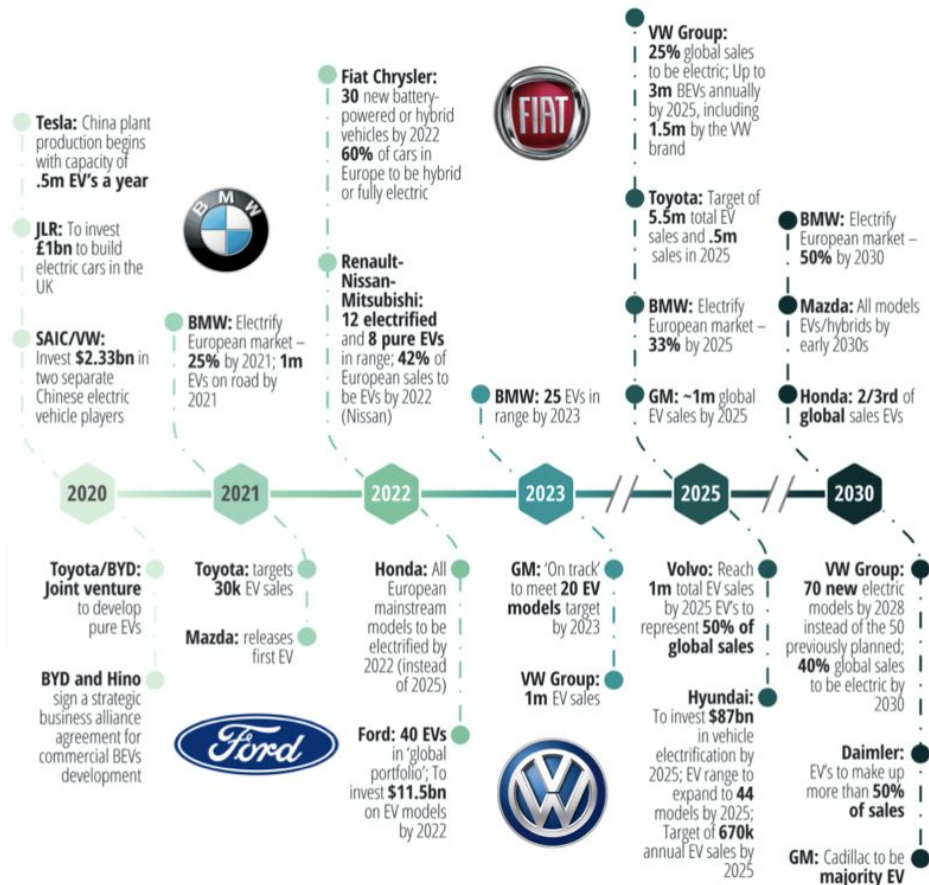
Tesla: China plant production begins with capacity of .5m EV's a year

JLR: To invest £1bn to build electric cars in the UK

SAIC/VW: Invest $2.33bn in two separate Chinese electric vehicle players

BMW: Electrify European market – 25% by 2021; 1m EVs on road by 2021

Fiat Chrysler: 30 new battery-powered or hybrid vehicles by 2022 60% of cars in Europe to be hybrid or fully electric

FIAT

Renault-Nissan-Mitsubishi: 12 electrified and 8 pure EVs in range; 42% of European sales to be EVs by 2022 (Nissan)

BMW: 25 EVs in range by 2023

VW Group: 25% global sales to be electric; Up to 3m BEVs annually by 2025, including 1.5m by the VW brand

Toyota: Target of 5.5m total EV sales and .5m sales in 2025

BMW: Electrify European market – 33% by 2025

GM: ~1m global EV sales by 2025

BMW: Electrify European market – 50% by 2030

Mazda: All models EVs/hybrids by early 2030s

Honda: 2/3rd of global sales EVs

2020

2021

2022

2023

2025

2030

Toyota/BYD: Joint venture to develop pure EVs

BYD and Hino sign a strategic business alliance agreement for commercial BEVs development

Ford

Toyota: targets 30k EV sales

Mazda: releases first EV

Honda: All European mainstream models to be electrified by 2022 (instead of 2025)

Ford: 40 EVs in 'global portfolio'; To invest $11.5bn on EV models by 2022

GM: 'On track' to meet 20 EV models target by 2023

VW Group: 1m EV sales

Volvo: Reach 1m total EV sales by 2025 EV's to represent 50% of global sales

Hyundai: To invest $87bn in vehicle electrification by 2025; EV range to expand to 44 models by 2025; Target of 670k annual EV sales by 2025

VW Group: 70 new electric models by 2028 instead of the 50 previously planned; 40% global sales to be electric by 2030

Daimler: EV's to make up more than 50% of sales

GM: Cadillac to be majority EV